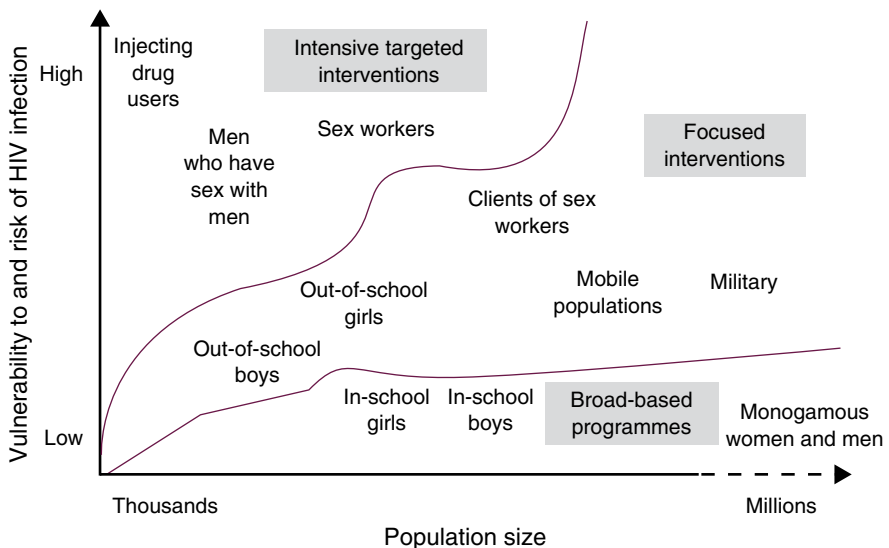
Vulnerability to and risk of HIV infection

High

Low

Injecting drug users

Intensive targeted interventions

Men who have sex with men

Sex workers

Focused interventions

Clients of sex workers

Out-of-school girls

Mobile populations

Military

Out-of-school boys

In-school girls

In-school boys

Broad-based programmes

Monogamous women and men

Thousands

Millions

Population size